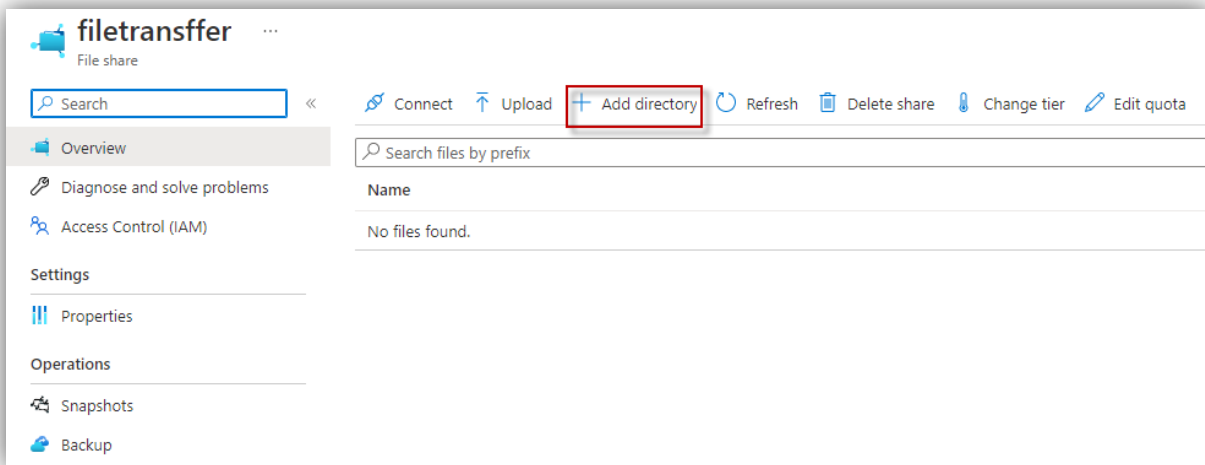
filetransffer ···
File share

Search «

Overview

Diagnose and solve problems

Access Control (IAM)

Settings

Properties

Operations

Snapshots

Backup

Connect Upload + Add directory Refresh Delete share Change tier Edit quota

Search files by prefix

Name

No files found.